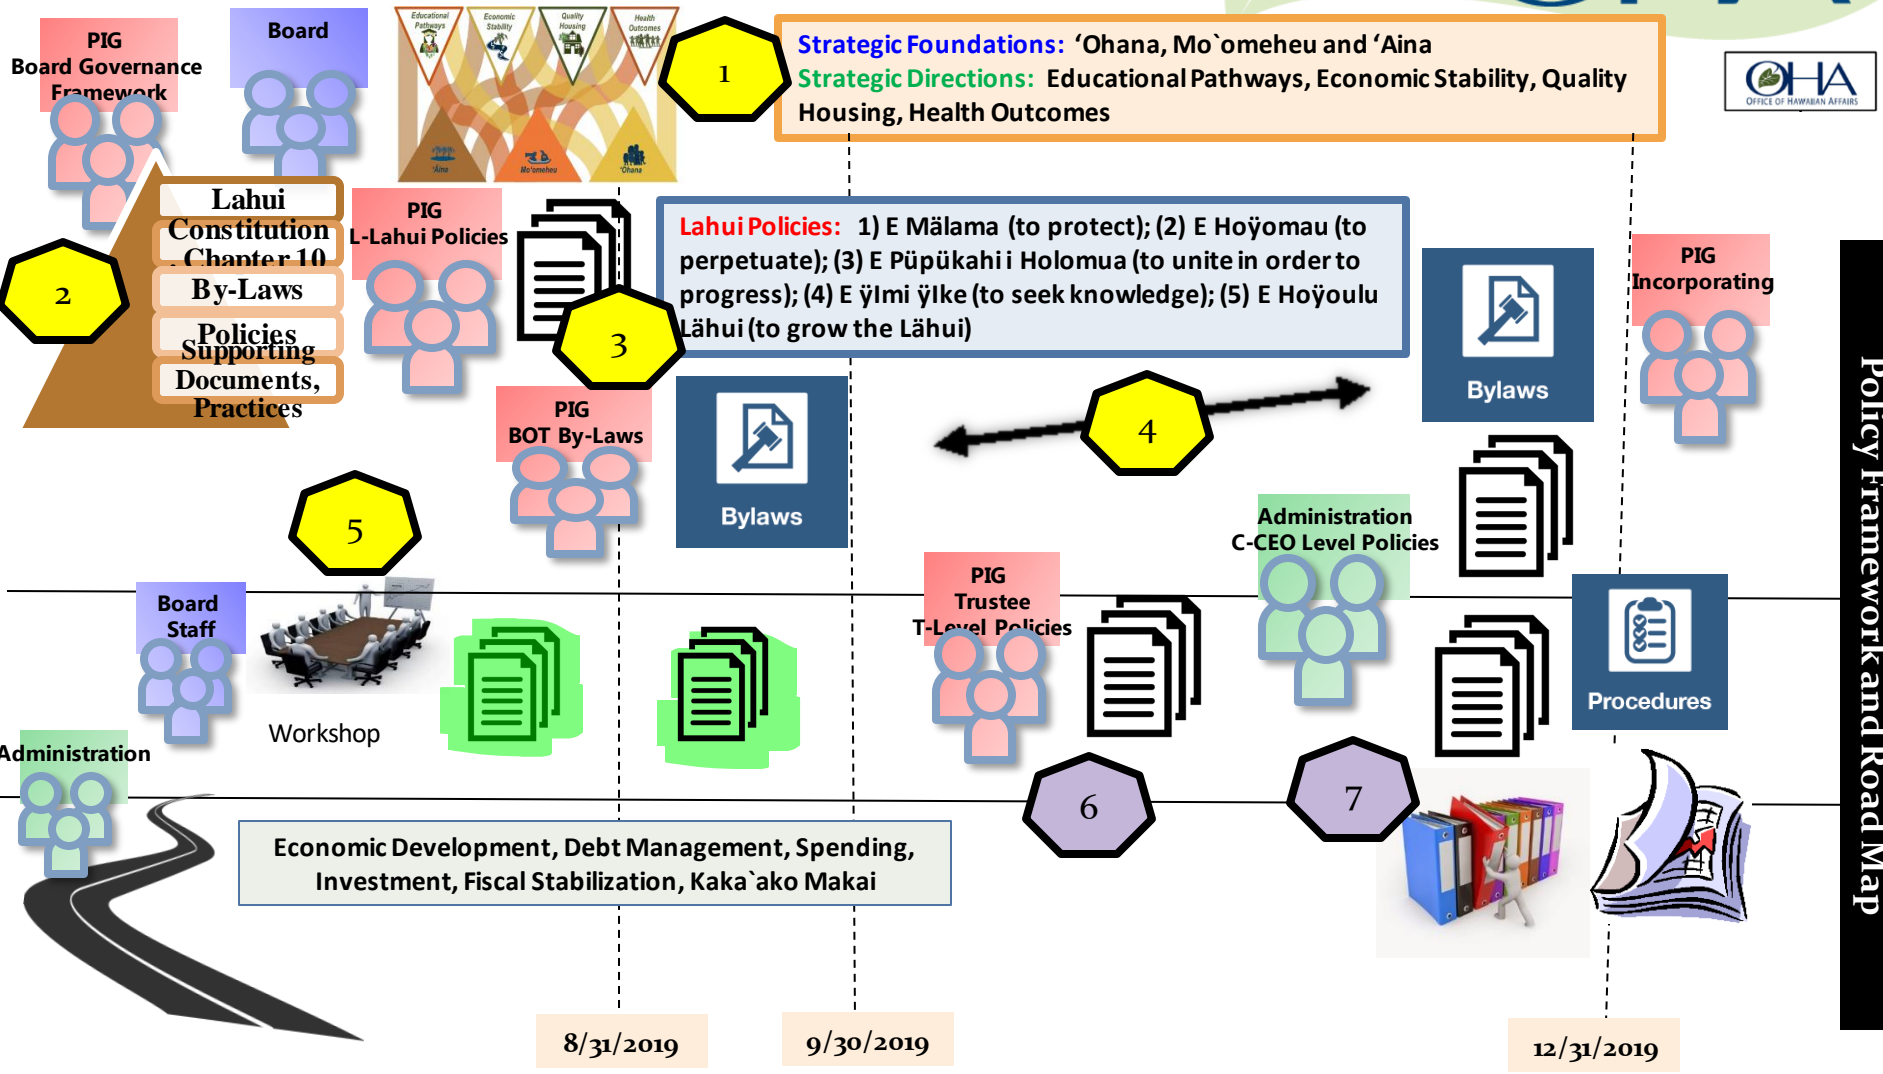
PIG
Board Governance Framework

Board

Educational Pathways
Economic Stability
Quality Housing
Health Outcomes
ʻĀina
Moʻomeheu
ʻOhana

1

Strategic Foundations: ʻOhana, Mo`omeheu and ʻAina
Strategic Directions: Educational Pathways, Economic Stability, Quality Housing, Health Outcomes

OHA
OFFICE OF HAWAIIAN AFFAIRS

Lahui
Constitution
Chapter 10
By-Laws
Policies
Supporting
Documents,
Practices

2

PIG
L-Lahui Policies

3

Lahui Policies: 1) E Mälama (to protect); (2) E Hoÿomau (to perpetuate); (3) E Püpükahi i Holomua (to unite in order to progress); (4) E ÿImi ÿIke (to seek knowledge); (5) E Hoÿoulu Lähui (to grow the Lähui)

Bylaws

PIG
Incorporating

PIG
BOT By-Laws

Bylaws

4

5

Administration
C-CEO Level Policies

Board
Staff

Workshop

PIG
Trustee
T-Level Policies

Procedures

Administration

6

7

Economic Development, Debt Management, Spending, Investment, Fiscal Stabilization, Kaka`ako Makai

Policy Framework and Road Map

8/31/2019

9/30/2019

12/31/2019